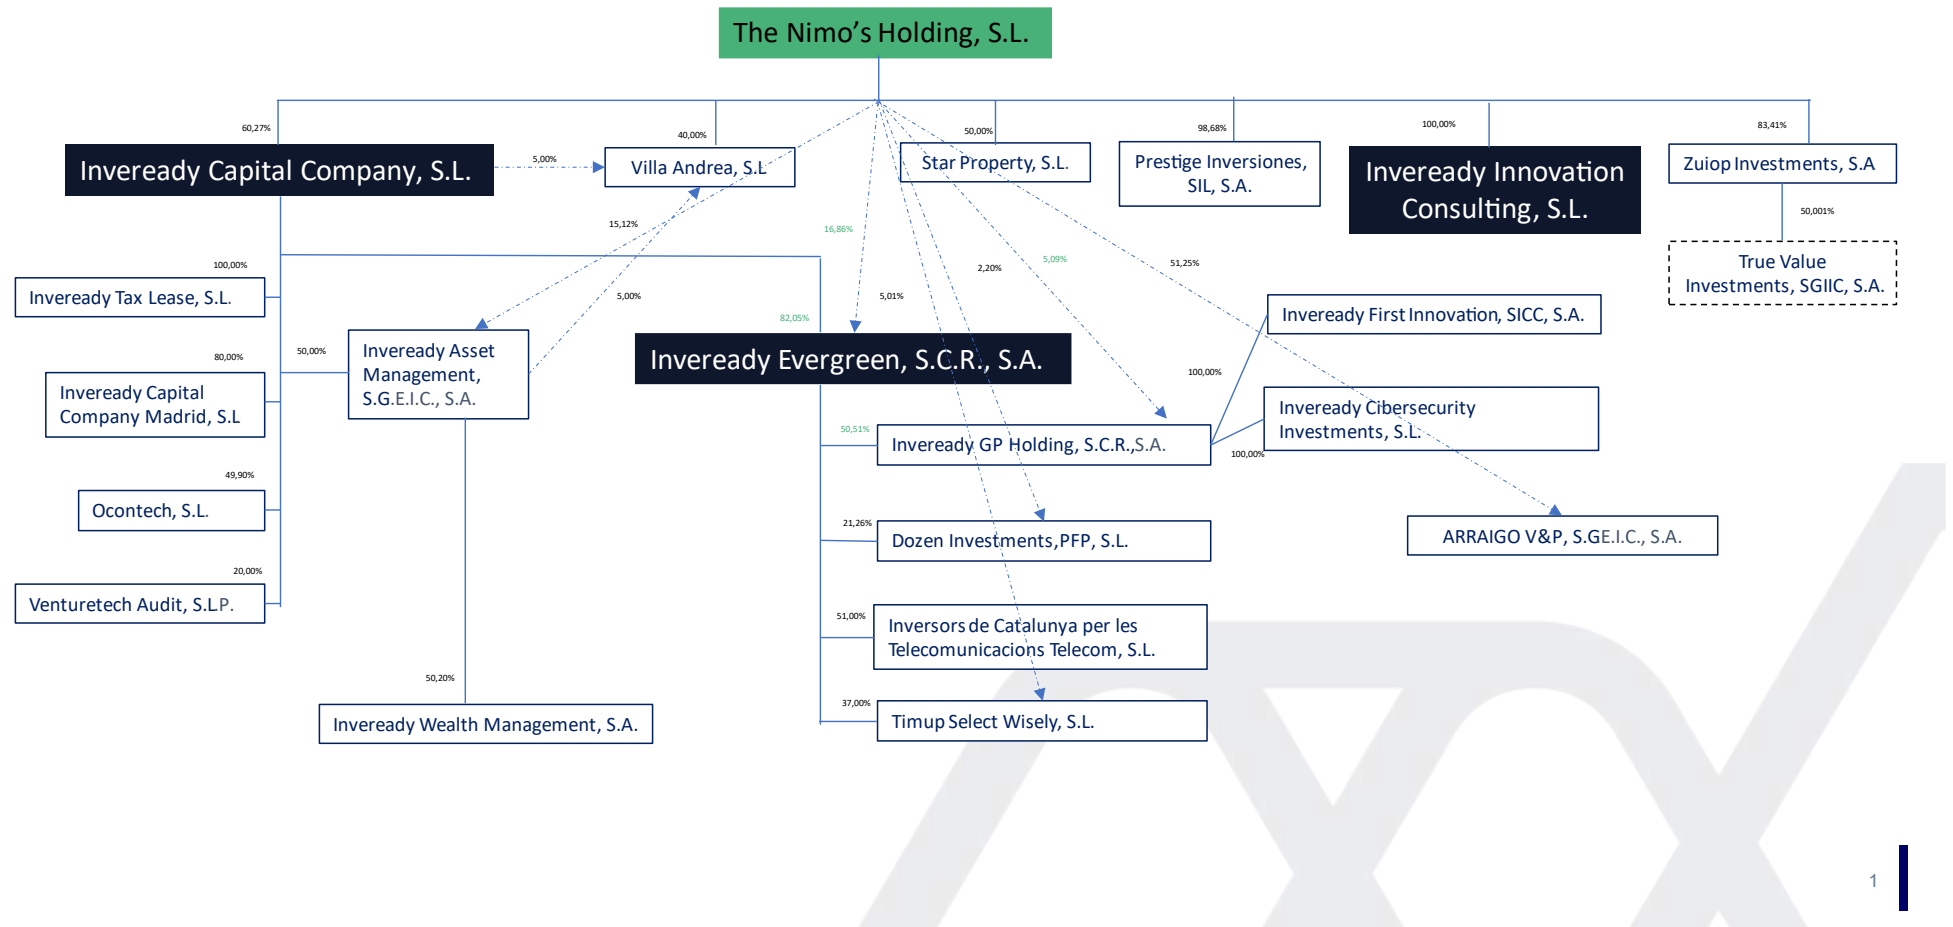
The Nimo's Holding, S.L.

60,27%

Inveready Capital Company, S.L.

5,00%

40,00%

Villa Andrea, S.L

50,00%

Star Property, S.L.

98,68%

Prestige Inversiones, SIL, S.A.

100,00%

Inveready Innovation Consulting, S.L.

83,41%

Zuiop Investments, S.A

50,001%

True Value Investments, SGIIC, S.A.

15,12%

16,86%

2,20%

5,09%

51,25%

100,00%

Inveready Tax Lease, S.L.

5,00%

5,01%

82,05%

Inveready First Innovation, SICC, S.A.

80,00%

50,00%

Inveready Asset Management, S.G.E.I.C., S.A.

Inveready Evergreen, S.C.R., S.A.

Inveready Capital Company Madrid, S.L

100,00%

Inveready Cibersecurity Investments, S.L.

50,51%

Inveready GP Holding, S.C.R.,S.A.

100,00%

49,90%

Ocontech, S.L.

ARRAIGO V&P, S.G.E.I.C., S.A.

21,26%

Dozen Investments,PFP, S.L.

20,00%

Venturetech Audit, S.L.P.

51,00%

Inversors de Catalunya per les Telecomunicacions Telecom, S.L.

50,20%

37,00%

Inveready Wealth Management, S.A.

Timup Select Wisely, S.L.

1